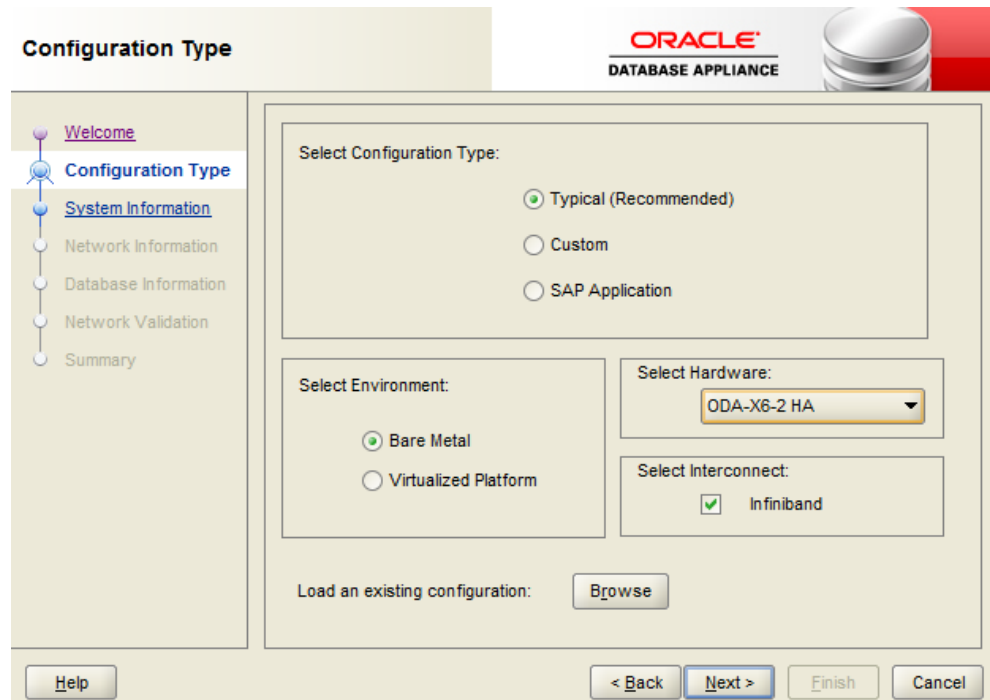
Configuration Type

ORACLE
DATABASE APPLIANCE

Welcome
Configuration Type
System Information
Network Information
Database Information
Network Validation
Summary

Select Configuration Type:

Typical (Recommended)

Custom

SAP Application

Select Environment:

Bare Metal

Virtualized Platform

Select Hardware:

ODA-X6-2 HA

Select Interconnect:

Infiniband

Load an existing configuration:

Browse

Help

< Back

Next >

Finish

Cancel